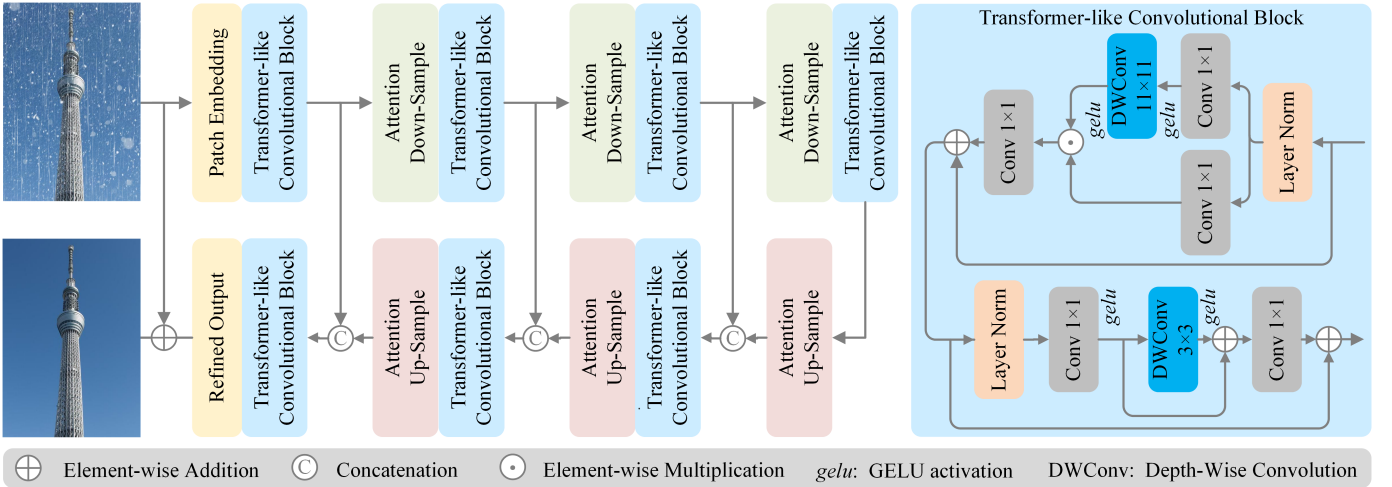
Patch Embedding

Transformer-like Convolutional Block

Attention Down-Sample

Transformer-like Convolutional Block

Attention Down-Sample

Transformer-like Convolutional Block

Attention Down-Sample

Transformer-like Convolutional Block

Refined Output

Transformer-like Convolutional Block

C

Attention Up-Sample

Transformer-like Convolutional Block

C

Attention Up-Sample

Transformer-like Convolutional Block

C

Attention Up-Sample

Transformer-like Convolutional Block

Conv $1\times1$

gelu

DWConv $11\times11$

gelu

Conv $1\times1$

Conv $1\times1$

Layer Norm

Layer Norm

Conv $1\times1$

gelu

DWConv $3\times3$

gelu

Conv $1\times1$

Element-wise Addition  C Concatenation  Element-wise Multiplication  gelu: GELU activation  DWConv: Depth-Wise Convolution